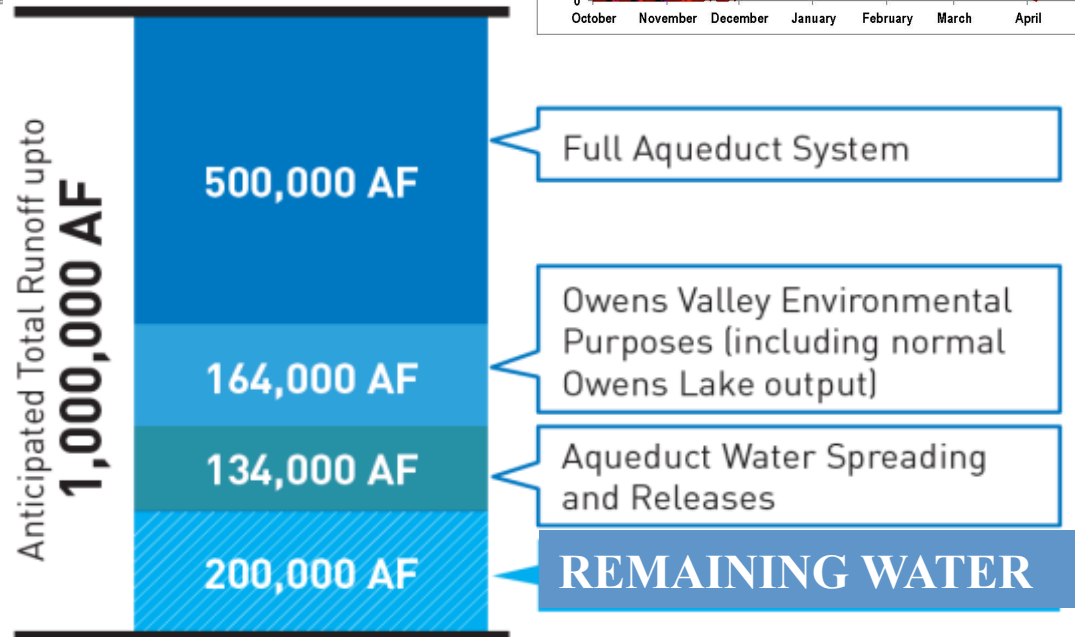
October November December January February March April

Anticipated Total Runoff upto
1,000,000 AF

500,000 AF

Full Aqueduct System

164,000 AF

Owens Valley Environmental Purposes (including normal Owens Lake output)

134,000 AF

Aqueduct Water Spreading and Releases

200,000 AF

REMAINING WATER